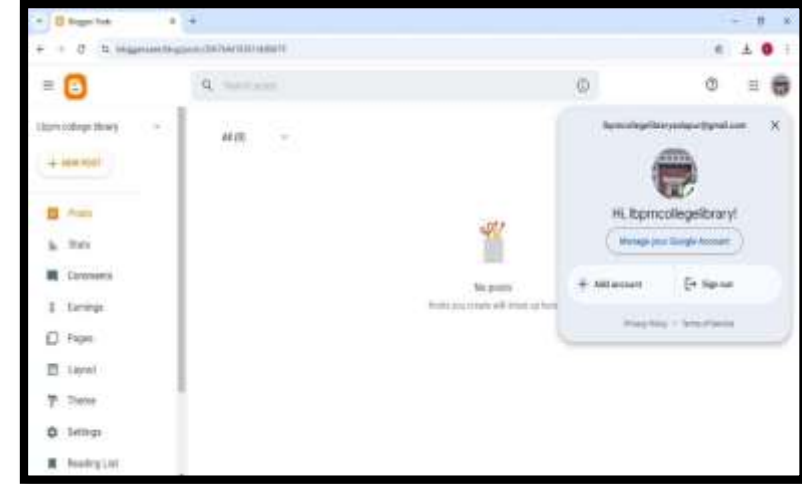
Blogger: Posts

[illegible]

Search posts

Lbpm college library

+ NEW POST

Posts

Stats

Comments

Earnings

Pages

Layout

Theme

Settings

Reading List

All (0)

No posts

Posts you create will show up here

lbpmcollegelibraryudapur@gmail.com

Hi, lbpmcollegelibrary!

Manage your Google Account

+ Add account

Sign out

Privacy Policy • Terms of Service